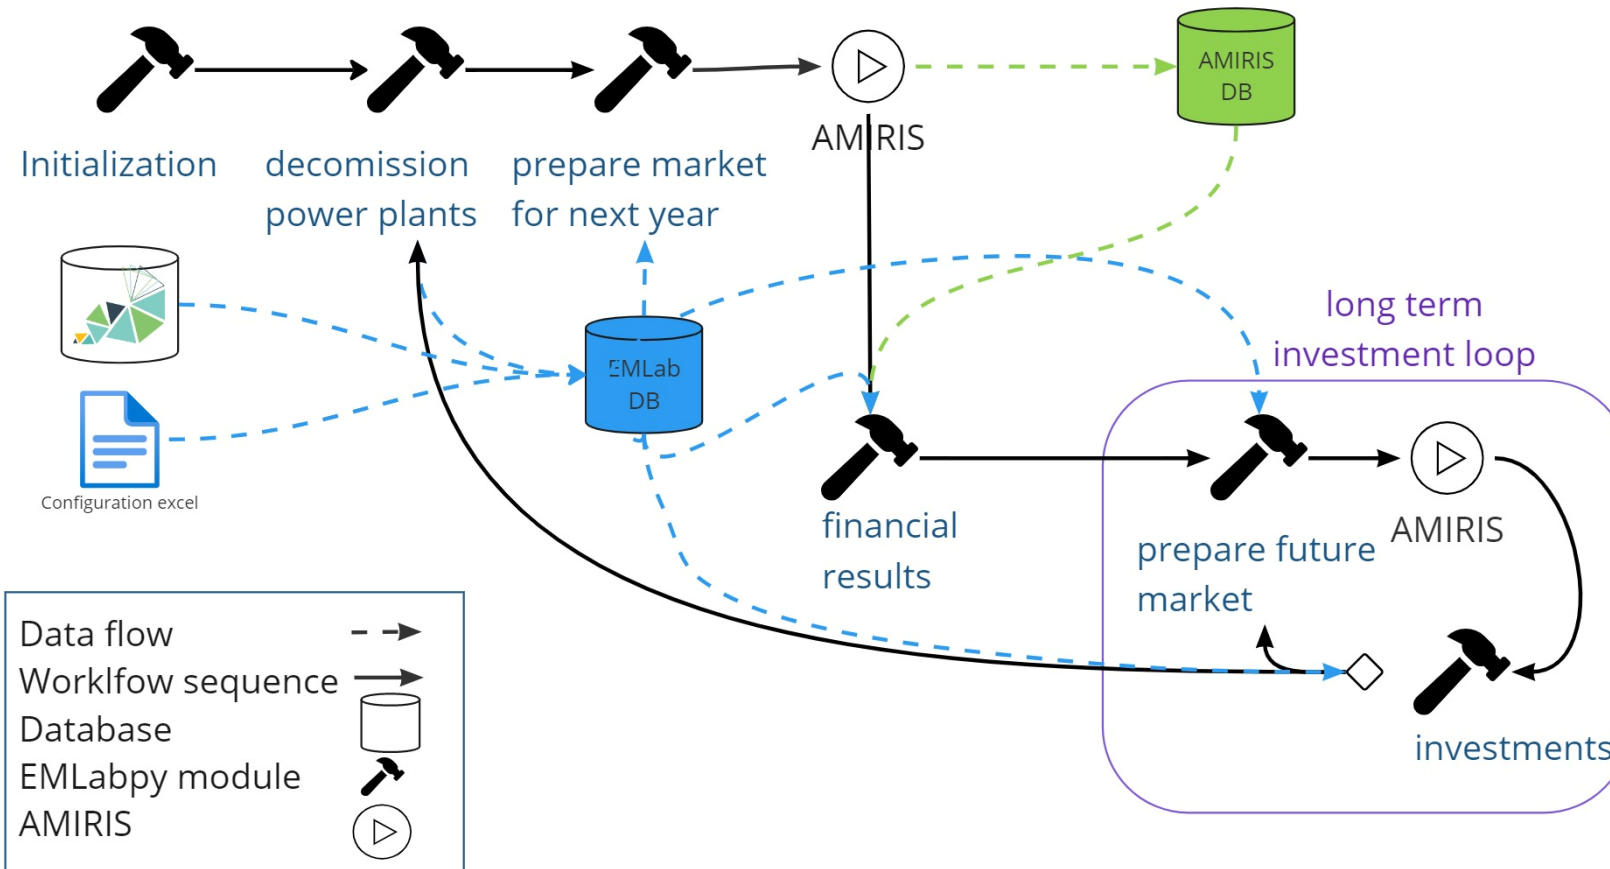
Initialization

decomission power plants

prepare market for next year

AMIRIS

AMIRIS DB

EMLab DB

Configuration excel

long term investment loop

financial results

prepare future market

AMIRIS

investments

Data flow
Worklfow sequence
Database
EMLabpy module
AMIRIS